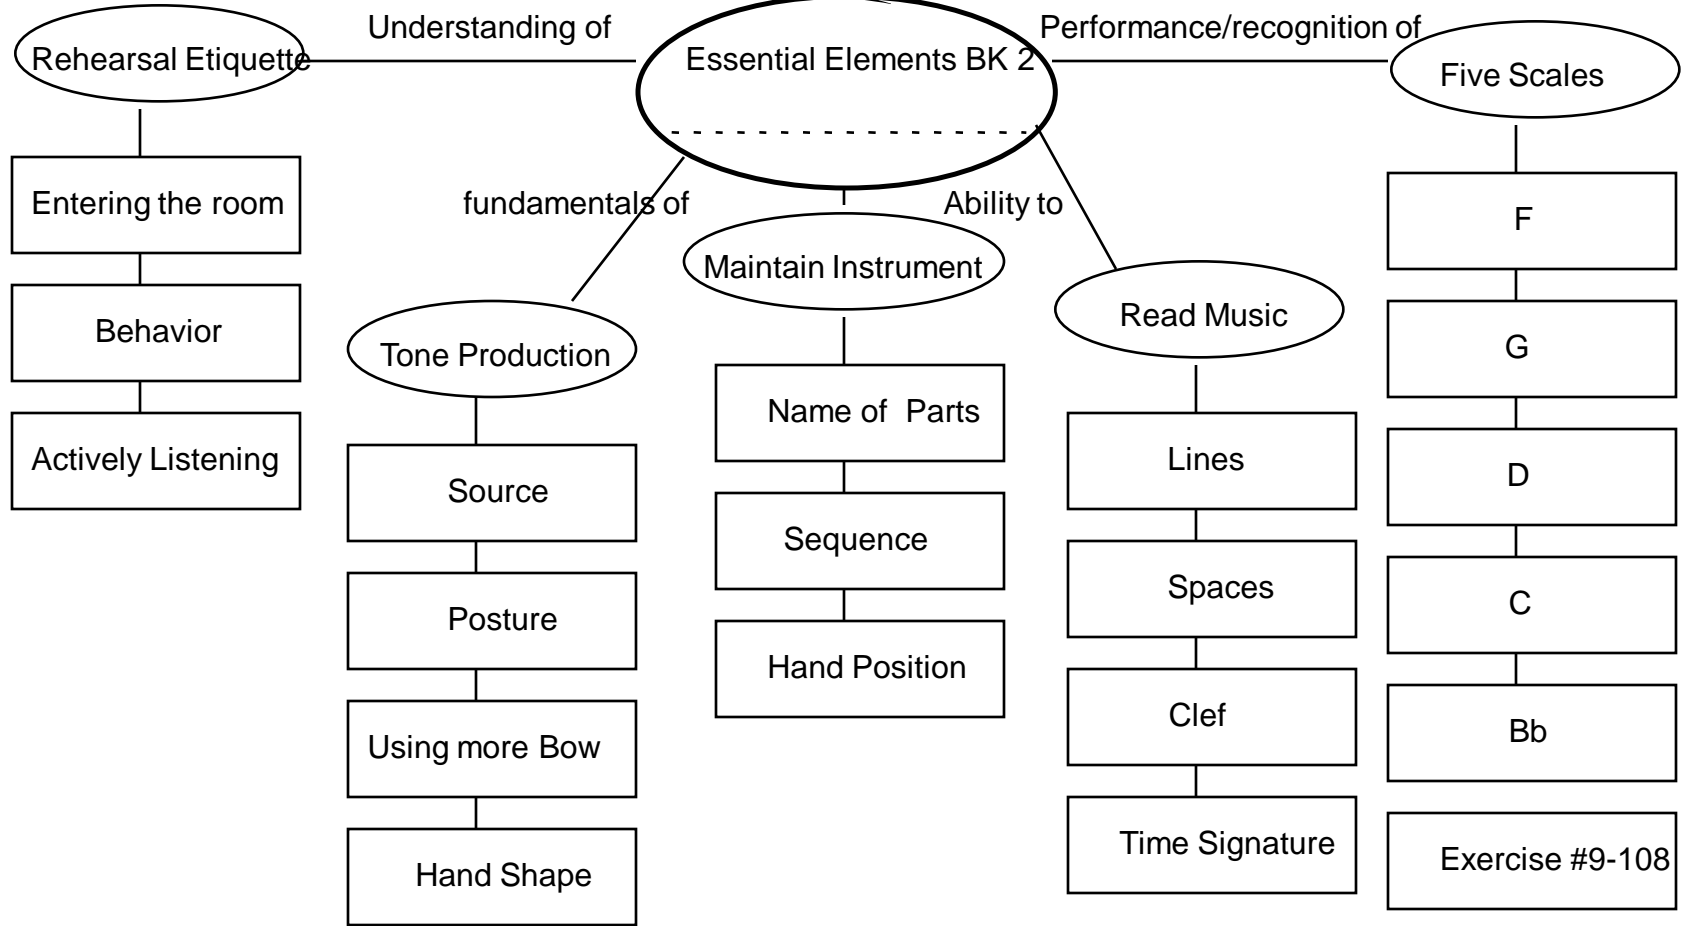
Essential Elements BK 2

Understanding of

Rehearsal Etiquette

Entering the room

Behavior

Actively Listening

fundamentals of

Tone Production

Source

Posture

Using more Bow

Hand Shape

Maintain Instrument

Name of Parts

Sequence

Hand Position

Ability to

Read Music

Lines

Spaces

Clef

Time Signature

Performance/recognition of

Five Scales

F

G

D

C

Bb

Exercise #9-108